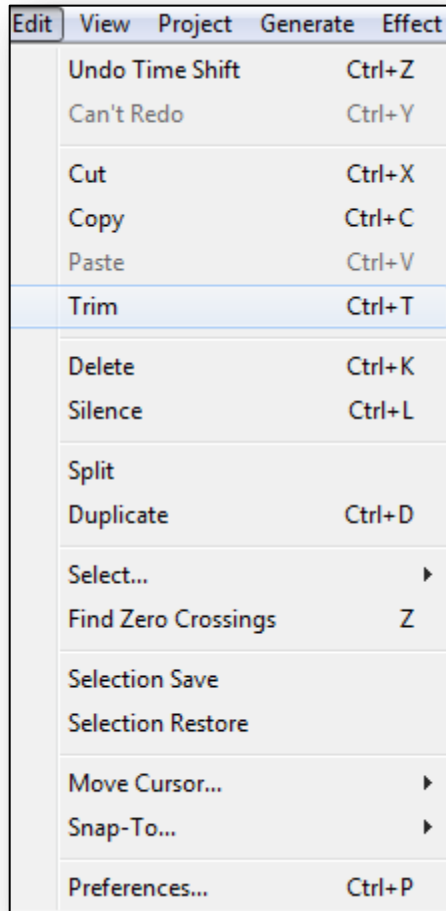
Edit View Project Generate Effect

Undo Time Shift Ctrl+Z
Can't Redo Ctrl+Y

Cut Ctrl+X
Copy Ctrl+C
Paste Ctrl+V
Trim Ctrl+T

Delete Ctrl+K
Silence Ctrl+L

Split
Duplicate Ctrl+D

Select...
Find Zero Crossings Z

Selection Save
Selection Restore

Move Cursor...
Snap-To...

Preferences... Ctrl+P